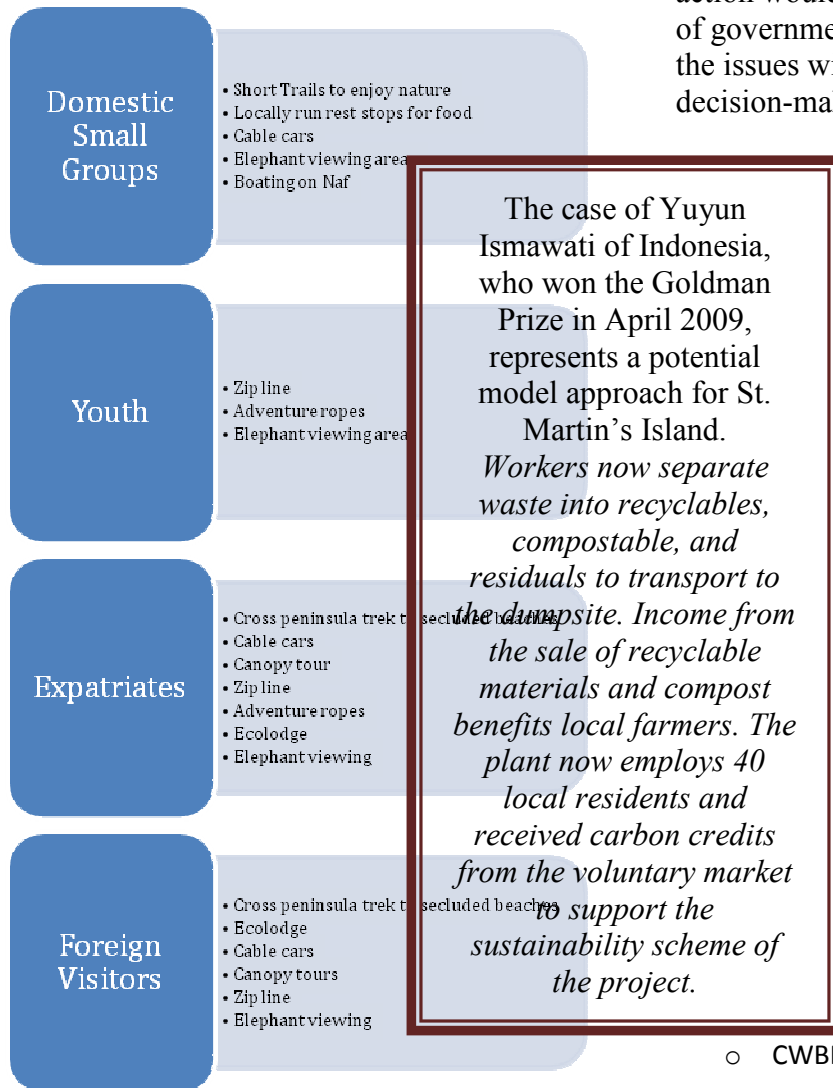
action woul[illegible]
of governme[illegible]
the issues wi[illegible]
decision-ma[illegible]

Domestic Small Groups

• Short Trails to enjoy nature
• Locally run rest stops for food
• Cable cars
• Elephant viewing area
• Boating on Naf

Youth

• Zip line
• Adventure ropes
• Elephant viewing area

Expatriates

• Cross peninsula trek t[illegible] secluded beaches
• Cable cars
• Canopy tour
• Zip line
• Adventure ropes
• Ecolodge
• Elephant viewing

Foreign Visitors

• Cross peninsula trek t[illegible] secluded beaches
• Ecolodge
• Cable cars
• Canopy tours
• Zip line
• Elephant viewing

The case of Yuyun Ismawati of Indonesia, who won the Goldman Prize in April 2009, represents a potential model approach for St. Martin's Island. *Workers now separate waste into recyclables, compostable, and residuals to transport to the dumpsite. Income from the sale of recyclable materials and compost benefits local farmers. The plant now employs 40 local residents and received carbon credits from the voluntary market to support the sustainability scheme of the project.*

o CWB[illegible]